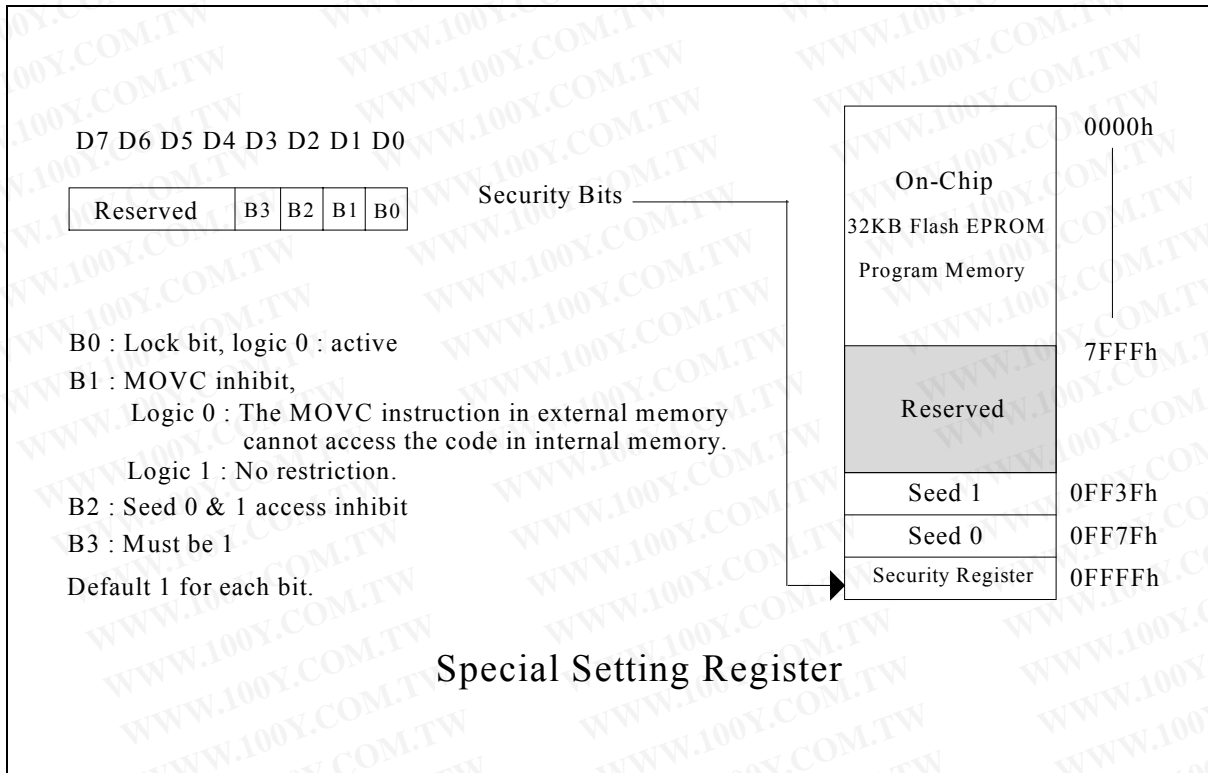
D7 D6 D5 D4 D3 D2 D1 D0

| Reserved | B3 | B2 | B1 | B0 |
|---|---|---|---|---|

Security Bits

B0 : Lock bit, logic 0 : active
B1 : MOVC inhibit,
Logic 0 : The MOVC instruction in external memory cannot access the code in internal memory.
Logic 1 : No restriction.
B2 : Seed 0 & 1 access inhibit
B3 : Must be 1
Default 1 for each bit.

On-Chip
32KB Flash EPROM
Program Memory

0000h

7FFFh

Reserved

Seed 1 0FF3Fh
Seed 0 0FF7Fh
Security Register 0FFFFh

Special Setting Register

WWW.100Y.COM.TW